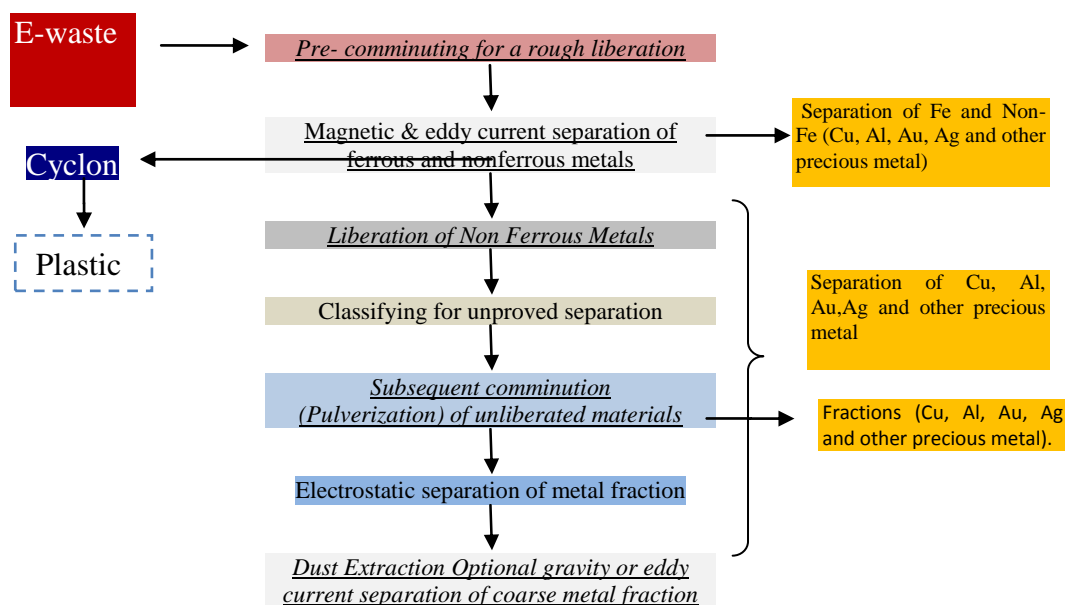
E-waste

Pre- comminuting for a rough liberation

Magnetic & eddy current separation of ferrous and nonferrous metals

Separation of Fe and Non-Fe (Cu, Al, Au, Ag and other precious metal)

Cyclon

Plastic

Liberation of Non Ferrous Metals

Classifying for unproved separation

Separation of Cu, Al, Au,Ag and other precious metal

Subsequent comminution (Pulverization) of unliberated materials

Fractions (Cu, Al, Au, Ag and other precious metal).

Electrostatic separation of metal fraction

Dust Extraction Optional gravity or eddy current separation of coarse metal fraction